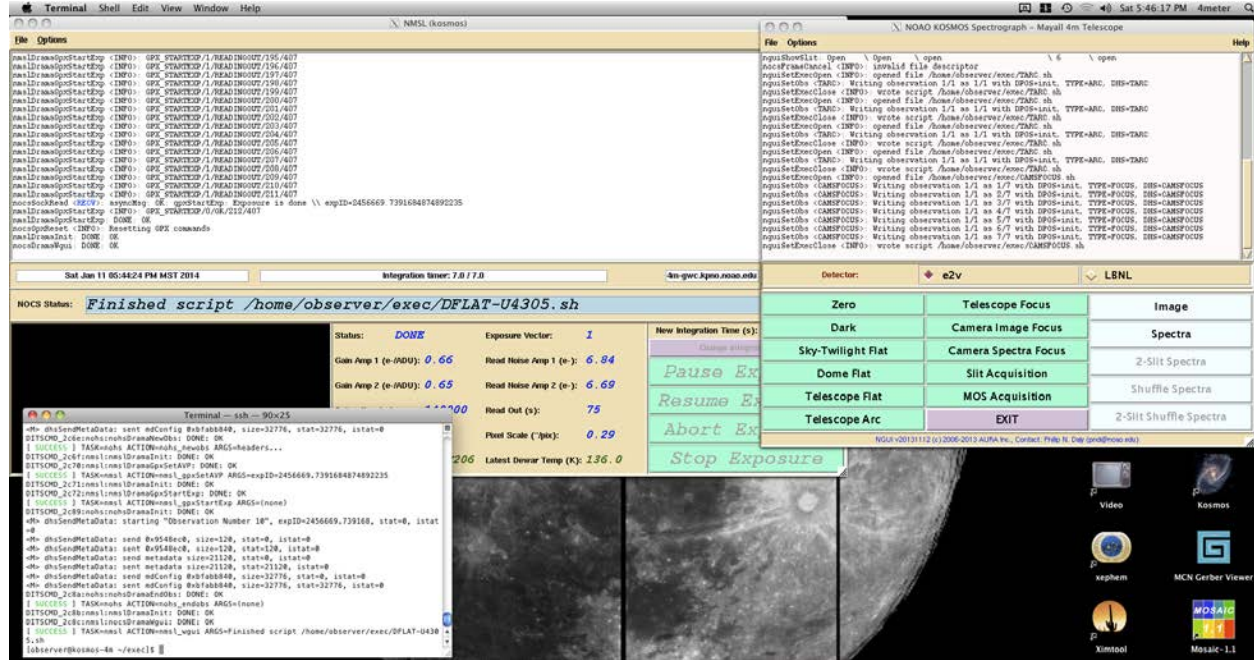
Terminal Shell Edit View Window Help
Sat 5:46:17 PM 4meter

NMSL (kosmos)
File Options
nmslDramaGpxStartExp (INFO): GPX_STARTEXP/1/READINGOUT/195/407
nmslDramaGpxStartExp (INFO): GPX_STARTEXP/1/READINGOUT/196/407
nmslDramaGpxStartExp (INFO): GPX_STARTEXP/1/READINGOUT/197/407
nmslDramaGpxStartExp (INFO): GPX_STARTEXP/1/READINGOUT/198/407
nmslDramaGpxStartExp (INFO): GPX_STARTEXP/1/READINGOUT/199/407
nmslDramaGpxStartExp (INFO): GPX_STARTEXP/1/READINGOUT/200/407
nmslDramaGpxStartExp (INFO): GPX_STARTEXP/1/READINGOUT/201/407
nmslDramaGpxStartExp (INFO): GPX_STARTEXP/1/READINGOUT/202/407
nmslDramaGpxStartExp (INFO): GPX_STARTEXP/1/READINGOUT/203/407
nmslDramaGpxStartExp (INFO): GPX_STARTEXP/1/READINGOUT/204/407
nmslDramaGpxStartExp (INFO): GPX_STARTEXP/1/READINGOUT/205/407
nmslDramaGpxStartExp (INFO): GPX_STARTEXP/1/READINGOUT/206/407
nmslDramaGpxStartExp (INFO): GPX_STARTEXP/1/READINGOUT/207/407
nmslDramaGpxStartExp (INFO): GPX_STARTEXP/1/READINGOUT/208/407
nmslDramaGpxStartExp (INFO): GPX_STARTEXP/1/READINGOUT/209/407
nmslDramaGpxStartExp (INFO): GPX_STARTEXP/1/READINGOUT/210/407
nmslDramaGpxStartExp (INFO): GPX_STARTEXP/1/READINGOUT/211/407
nocsSockRead (RECV): asyncMsg: OK. gpxStartExp: Exposure is done \\ expID=2456669.7391684874892235
nmslDramaGpxStartExp (INFO): GPX_STARTEXP/0/OK/212/407
nmslDramaGpxStartExp: DONE: OK
nocsGpxReset (INFO): Resetting GPX commands
nmslDramaInit: DONE: OK
nocsDramaNgui: DONE: OK

Sat Jan 11 05:44:24 PM MST 2014 | Integration timer: 7.0 / 7.0 | 4m-gwc.kpno.noao.edu

NOCS Status: Finished script /home/observer/exec/DFLAT-U4305.sh

Status: DONE | Exposure Vector: 1 | New Integration Time (s):
Gain Amp 1 (e-/ADU): 0.66 | Read Noise Amp 1 (e-): 6.84
Gain Amp 2 (e-/ADU): 0.65 | Read Noise Amp 2 (e-): 6.69
Read Out (s): 75
Pixel Scale ("/pix): 0.29
206 Latest Dewar Temp (K): 136.0
Change integr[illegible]
Pause Ex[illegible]
Resume E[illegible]
Abort Ex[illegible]
Stop Exposure

NOAO KOSMOS Spectrograph - Mayall 4m Telescope
File Options Help
nguiShowSlit: Open \ Open \ open \ 6 \ open
nocsFrameCancel (INFO): invalid file descriptor
nguiSetExecOpen (INFO): opened file /home/observer/exec/TARC.sh
nguiSetObs (TARC): Writing observation 1/1 as 1/1 with DPOS=init, TYPE=ARC, DHS=TARC
nguiSetExecClose (INFO): wrote script /home/observer/exec/TARC.sh
nguiSetExecOpen (INFO): opened file /home/observer/exec/TARC.sh
nguiSetObs (TARC): Writing observation 1/1 as 1/1 with DPOS=init, TYPE=ARC, DHS=TARC
nguiSetExecClose (INFO): wrote script /home/observer/exec/TARC.sh
nguiSetExecOpen (INFO): opened file /home/observer/exec/TARC.sh
nguiSetObs (TARC): Writing observation 1/1 as 1/1 with DPOS=init, TYPE=ARC, DHS=TARC
nguiSetExecClose (INFO): wrote script /home/observer/exec/TARC.sh
nguiSetExecOpen (INFO): opened file /home/observer/exec/TARC.sh
nguiSetObs (TARC): Writing observation 1/1 as 1/1 with DPOS=init, TYPE=ARC, DHS=TARC
nguiSetExecClose (INFO): wrote script /home/observer/exec/TARC.sh
nguiSetExecOpen (INFO): opened file /home/observer/exec/CAMSFOCUS.sh
nguiSetObs (CAMSFOCUS): Writing observation 1/1 as 1/7 with DPOS=init, TYPE=FOCUS, DHS=CAMSFOCUS
nguiSetObs (CAMSFOCUS): Writing observation 1/1 as 2/7 with DPOS=init, TYPE=FOCUS, DHS=CAMSFOCUS
nguiSetObs (CAMSFOCUS): Writing observation 1/1 as 3/7 with DPOS=init, TYPE=FOCUS, DHS=CAMSFOCUS
nguiSetObs (CAMSFOCUS): Writing observation 1/1 as 4/7 with DPOS=init, TYPE=FOCUS, DHS=CAMSFOCUS
nguiSetObs (CAMSFOCUS): Writing observation 1/1 as 5/7 with DPOS=init, TYPE=FOCUS, DHS=CAMSFOCUS
nguiSetObs (CAMSFOCUS): Writing observation 1/1 as 6/7 with DPOS=init, TYPE=FOCUS, DHS=CAMSFOCUS
nguiSetObs (CAMSFOCUS): Writing observation 1/1 as 7/7 with DPOS=init, TYPE=FOCUS, DHS=CAMSFOCUS
nguiSetExecClose (INFO): wrote script /home/observer/exec/CAMSFOCUS.sh

Detector: e2v | LBNL

| Zero | Telescope Focus | Image |
|---|---|---|
| Dark | Camera Image Focus | Spectra |
| Sky-Twilight Flat | Camera Spectra Focus | 2-Slit Spectra |
| Dome Flat | Slit Acquisition | Shuffle Spectra |
| Telescope Flat | MOS Acquisition | 2-Slit Shuffle Spectra |
| Telescope Arc | EXIT | |

NGUI v20131112 (c) 2006-2013 AURA Inc., Contact: Philip N. Daly (pnd@noao.edu)

Terminal — ssh — 90×25
<M> dhsSendMetaData: sent mdConfig 0xbfabb840, size=32776, stat=32776, istat=0
DITSCMD_2c6e:nohs:nohsDramaNewObs: DONE: OK
[ SUCCESS ] TASK=nohs ACTION=nohs_newobs ARGS=headers...
DITSCMD_2c6f:nmsl:nmslDramaInit: DONE: OK
DITSCMD_2c70:nmsl:nmslDramaGpxSetAVP: DONE: OK
[ SUCCESS ] TASK=nmsl ACTION=nmsl_gpxSetAVP ARGS=expID=2456669.7391684874892235
DITSCMD_2c71:nmsl:nmslDramaInit: DONE: OK
DITSCMD_2c72:nmsl:nmslDramaGpxStartExp: DONE: OK
[ SUCCESS ] TASK=nmsl ACTION=nmsl_gpxStartExp ARGS=(none)
DITSCMD_2c89:nohs:nohsDramaInit: DONE: OK
<M> dhsSendMetaData: starting "Observation Number 10", expID=2456669.739168, stat=0, istat=0
<M> dhsSendMetaData: send 0x9548ec0, size=120, stat=0, istat=0
<M> dhsSendMetaData: sent 0x9548ec0, size=120, stat=120, istat=0
<M> dhsSendMetaData: send metadata size=21120, stat=0, istat=0
<M> dhsSendMetaData: sent metadata size=21120, stat=21120, istat=0
<M> dhsSendMetaData: send mdConfig 0xbfabb840, size=32776, stat=0, istat=0
<M> dhsSendMetaData: sent mdConfig 0xbfabb840, size=32776, stat=32776, istat=0
DITSCMD_2c8a:nohs:nohsDramaEndObs: DONE: OK
[ SUCCESS ] TASK=nohs ACTION=nohs_endobs ARGS=(none)
DITSCMD_2c8b:nmsl:nmslDramaInit: DONE: OK
DITSCMD_2c8c:nmsl:nocsDramaNgui: DONE: OK
[ SUCCESS ] TASK=nmsl ACTION=nmsl_ngui ARGS=Finished script /home/observer/exec/DFLAT-U4305.sh
[observer@kosmos-4m ~/exec]$

Video
Kosmos
xephem
MCN Gerber Viewer
Ximtool
MOSAIC
Mosaic-1.1